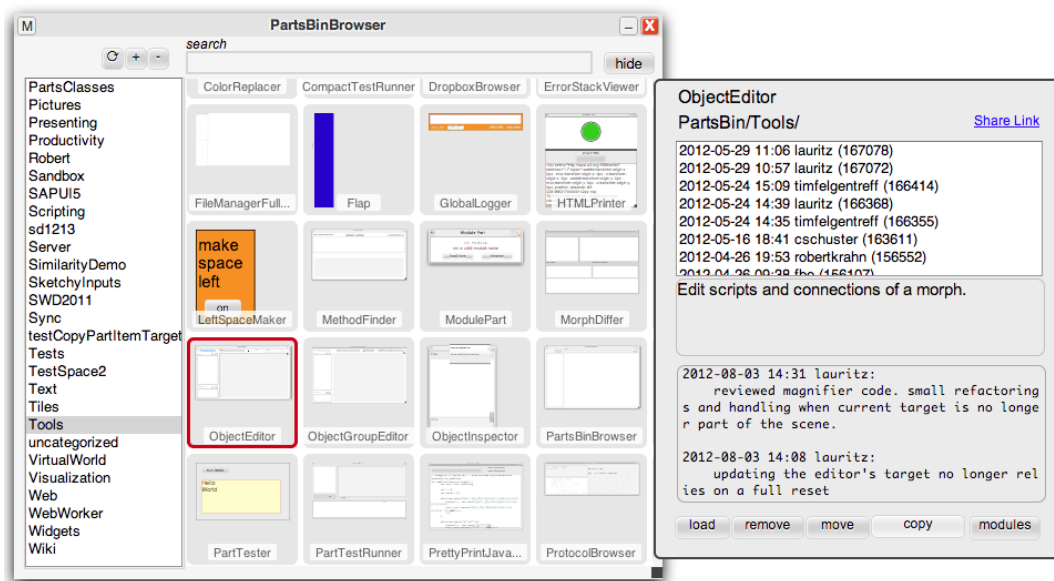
M PartsBinBrowser

search

hide

PartsClasses
Pictures
Presenting
Productivity
Robert
Sandbox
SAPUI5
Scripting
sd1213
Server
SimilarityDemo
SketchyInputs
SWD2011
Sync
testCopyPartItemTarget
Tests
TestSpace2
Text
Tiles
Tools
uncategorized
VirtualWorld
Visualization
Web
WebWorker
Widgets
Wiki

ColorReplacer
CompactTestRunner
DropboxBrowser
ErrorStackViewer
FileManagerFull...
Flap
GlobalLogger
HTMLPrinter
make space left
on
LeftSpaceMaker
MethodFinder
ModulePart
MorphDiffer
ObjectEditor
ObjectGroupEditor
ObjectInspector
PartsBinBrowser
Hello World
PartTester
PartTestRunner
PrettyPrintJava...
ProtocolBrowser

ObjectEditor
PartsBin/Tools/
Share Link

2012-05-29 11:06 lauritz (167078)
2012-05-29 10:57 lauritz (167072)
2012-05-24 15:09 timfelgentreff (166414)
2012-05-24 14:39 lauritz (166368)
2012-05-24 14:35 timfelgentreff (166355)
2012-05-16 18:41 cschuster (163611)
2012-04-26 19:53 robertkrahn (156552)
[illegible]

Edit scripts and connections of a morph.

2012-08-03 14:31 lauritz:
reviewed magnifier code. small refactorings and handling when current target is no longer part of the scene.

2012-08-03 14:08 lauritz:
updating the editor's target no longer relies on a full reset

load
remove
move
copy
modules